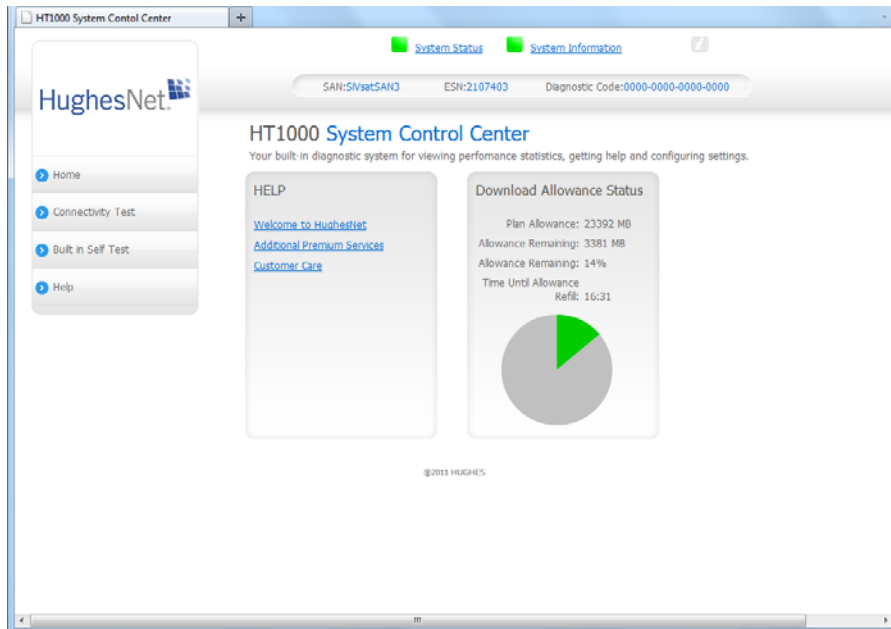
HT1000 System Contol Center

+

System Status

System Information

HughesNet.

SAN:SIVsatSAN3 ESN:2107403 Diagnostic Code:0000-0000-0000-0000

HT1000 System Control Center

Your built-in diagnostic system for viewing perfomance statistics, getting help and configuring settings.

Home

Connectivity Test

Built in Self Test

Help

HELP

Welcome to HughesNet

Additional Premium Services

Customer Care

Download Allowance Status

Plan Allowance: 23392 MB

Allowance Remaining: 3381 MB

Allowance Remaining: 14%

Time Until Allowance Refill: 16:31

©2011 HUGHES